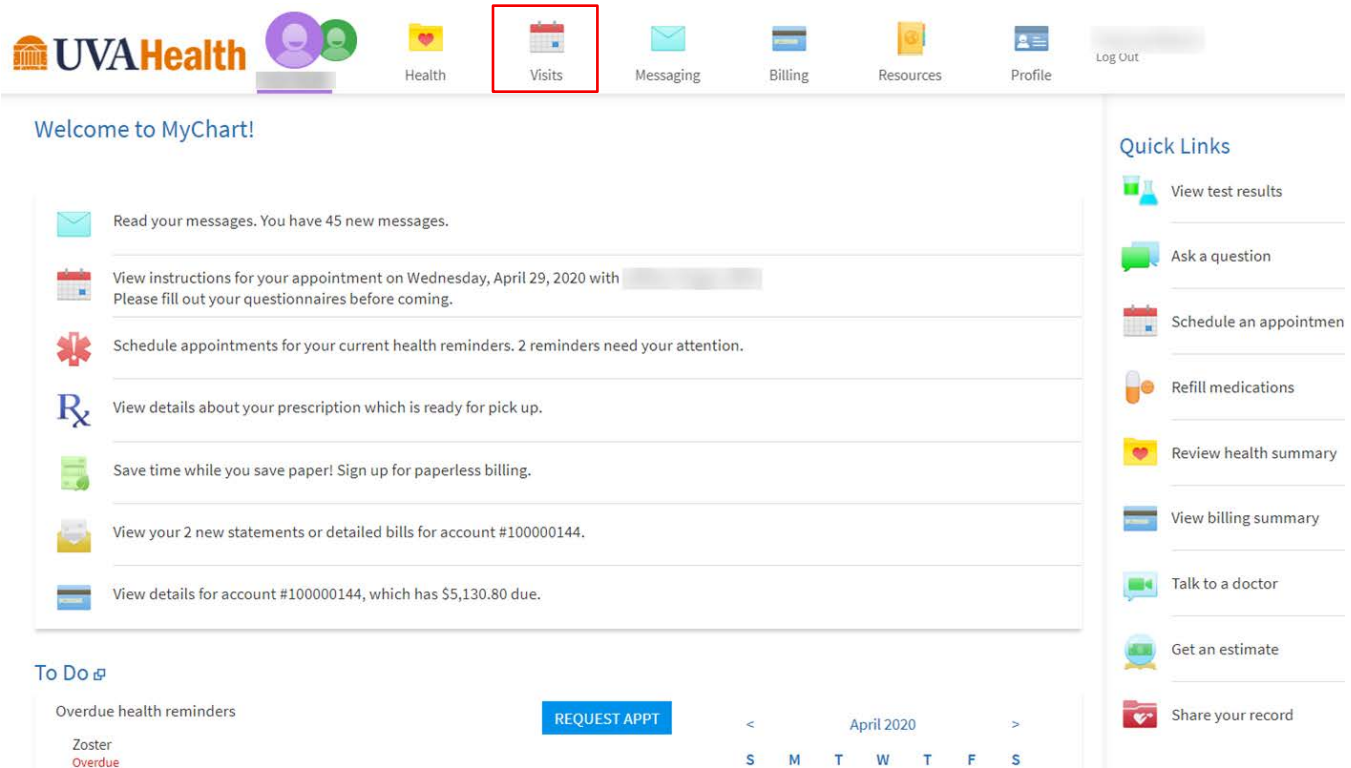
UVAHealth

Health Visits Messaging Billing Resources Profile

Log Out

Welcome to MyChart!

Read your messages. You have 45 new messages.

View instructions for your appointment on Wednesday, April 29, 2020 with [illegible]
Please fill out your questionnaires before coming.

Schedule appointments for your current health reminders. 2 reminders need your attention.

View details about your prescription which is ready for pick up.

Save time while you save paper! Sign up for paperless billing.

View your 2 new statements or detailed bills for account #100000144.

View details for account #100000144, which has $5,130.80 due.

To Do

Overdue health reminders

Zoster
Overdue

REQUEST APPT

< April 2020 >

S M T W T F S

Quick Links

View test results

Ask a question

Schedule an appointmen

Refill medications

Review health summary

View billing summary

Talk to a doctor

Get an estimate

Share your record